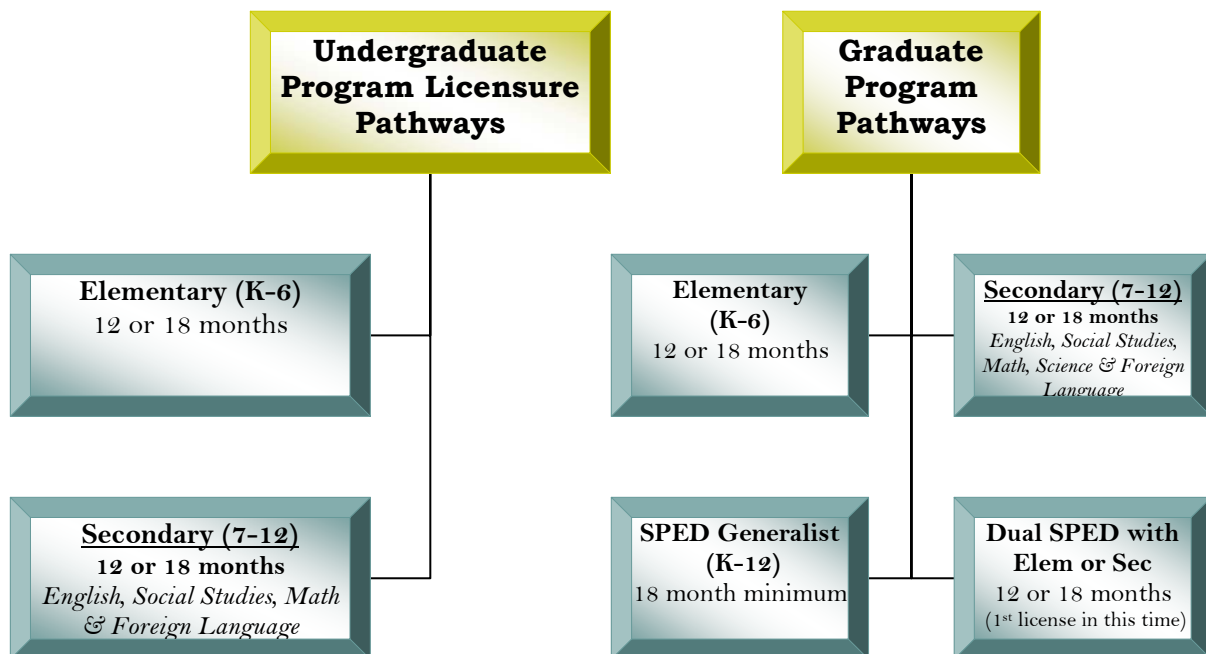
Undergraduate Program Licensure Pathways

Elementary (K-6)
12 or 18 months

Secondary (7-12)
12 or 18 months
English, Social Studies, Math & Foreign Language

Graduate Program Pathways

Elementary (K-6)
12 or 18 months

Secondary (7-12)
12 or 18 months
English, Social Studies, Math, Science & Foreign Language

SPED Generalist (K-12)
18 month minimum

Dual SPED with Elem or Sec
12 or 18 months
(1$^{st}$ license in this time)